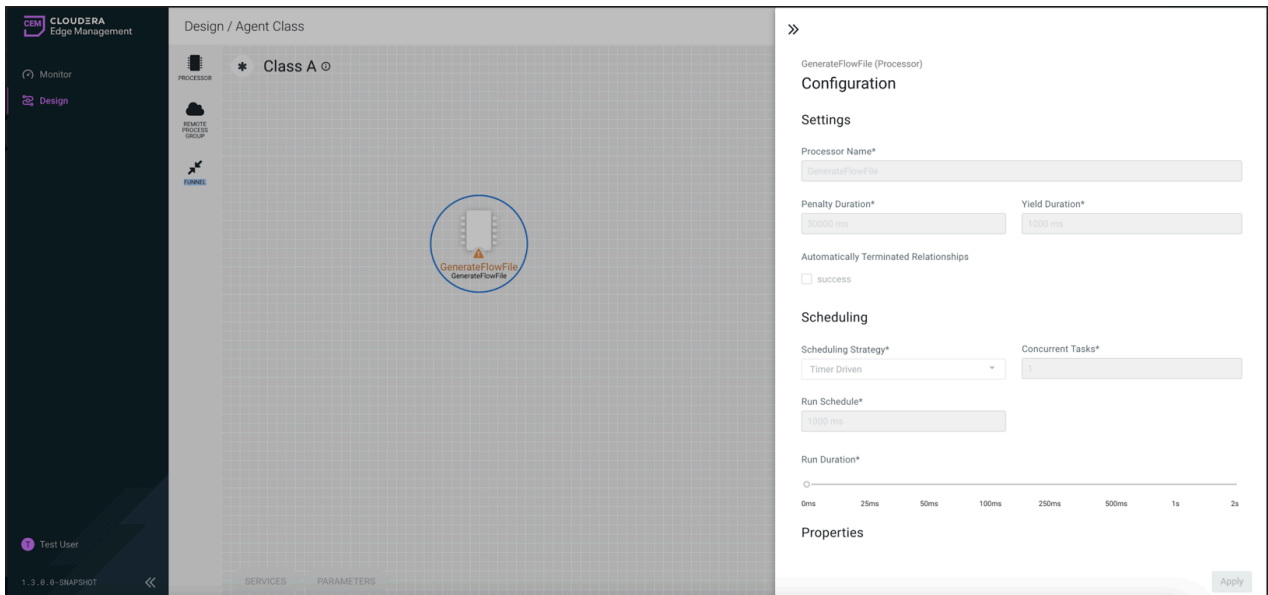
CEM CLOUDERA Edge Management

Monitor
Design

Test User
1.3.0.0-SNAPSHOT

Design / Agent Class

PROCESSOR
REMOTE PROCESS GROUP
FUNNEL

Class A

GenerateFlowFile
GenerateFlowFile

SERVICES PARAMETERS

»

GenerateFlowFile (Processor)
Configuration

Settings

Processor Name*
GenerateFlowFile

Penalty Duration*
30000 ms

Yield Duration*
1000 ms

Automatically Terminated Relationships
success

Scheduling

Scheduling Strategy*
Timer Driven

Concurrent Tasks*
1

Run Schedule*
1000 ms

Run Duration*
0ms 25ms 50ms 100ms 250ms 500ms 1s 2s

Properties

Apply